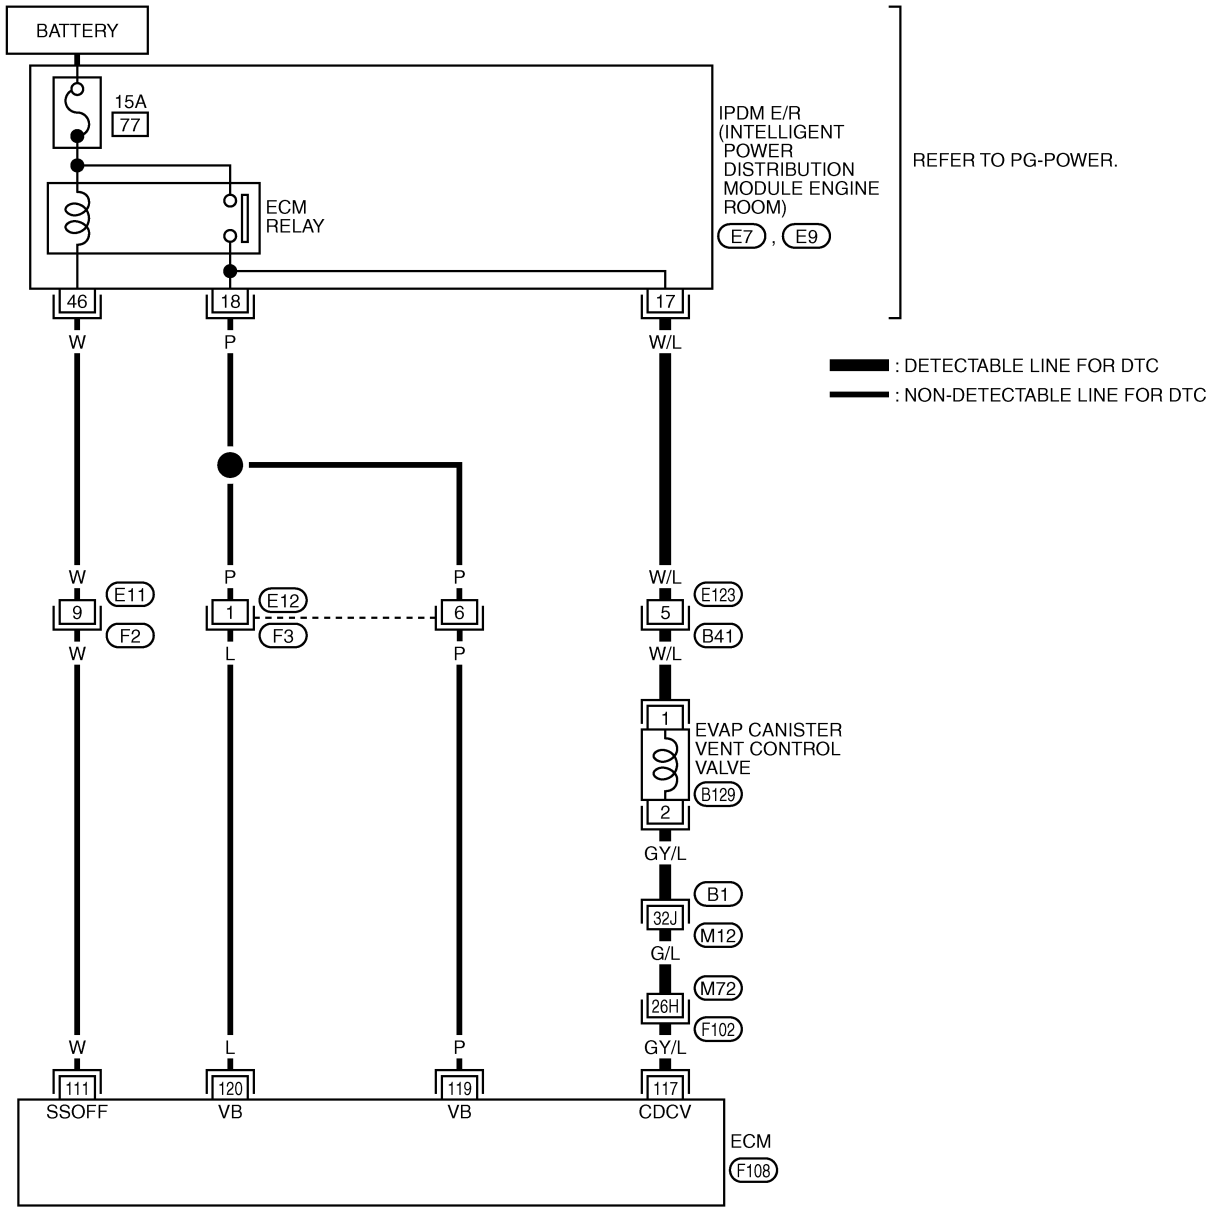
BATTERY

15A
77

ECM RELAY

IPDM E/R (INTELLIGENT POWER DISTRIBUTION MODULE ENGINE ROOM)
E7 , E9

REFER TO PG-POWER.

46
18
17

W
P
W/L

: DETECTABLE LINE FOR DTC
: NON-DETECTABLE LINE FOR DTC

W
P
P
W/L

9
E11
F2
1
E12
F3
6
5
E123
B41

W
L
P
W/L

1
EVAP CANISTER VENT CONTROL VALVE
B129
2

GY/L
B1
32J
M12
G/L
M72
26H
F102
GY/L

W
L
P

111
120
119
117

SSOFF
VB
VB
CDCV

ECM
F108